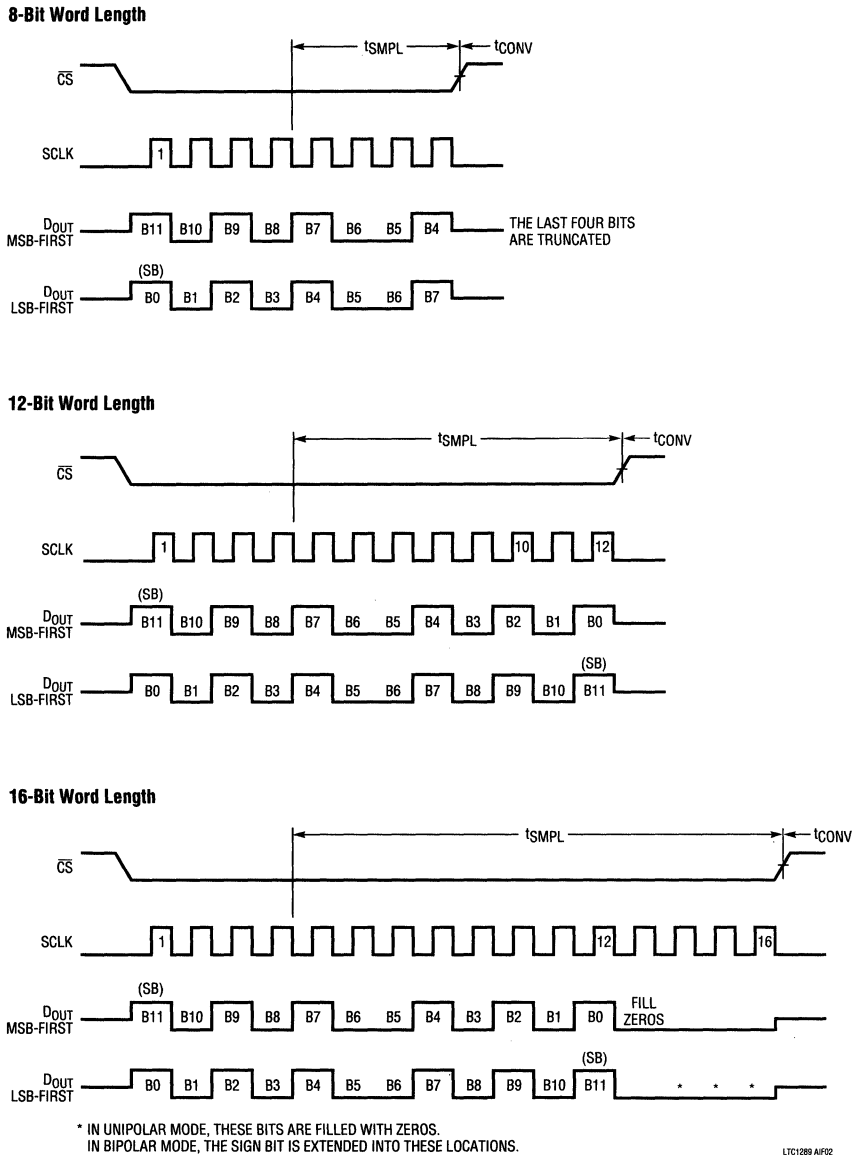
8-Bit Word Length

$t_{SMPL}$

$t_{CONV}$

$\overline{CS}$

SCLK

1

$D_{OUT}$ MSB-FIRST

B11 B10 B9 B8 B7 B6 B5 B4

THE LAST FOUR BITS ARE TRUNCATED

(SB)

$D_{OUT}$ LSB-FIRST

B0 B1 B2 B3 B4 B5 B6 B7

12-Bit Word Length

$t_{SMPL}$

$t_{CONV}$

$\overline{CS}$

SCLK

1

10

12

(SB)

$D_{OUT}$ MSB-FIRST

B11 B10 B9 B8 B7 B6 B5 B4 B3 B2 B1 B0

(SB)

$D_{OUT}$ LSB-FIRST

B0 B1 B2 B3 B4 B5 B6 B7 B8 B9 B10 B11

16-Bit Word Length

$t_{SMPL}$

$t_{CONV}$

$\overline{CS}$

SCLK

1

12

16

(SB)

$D_{OUT}$ MSB-FIRST

B11 B10 B9 B8 B7 B6 B5 B4 B3 B2 B1 B0

FILL ZEROS

(SB)

$D_{OUT}$ LSB-FIRST

B0 B1 B2 B3 B4 B5 B6 B7 B8 B9 B10 B11

* * *

* IN UNIPOLAR MODE, THESE BITS ARE FILLED WITH ZEROS.
IN BIPOLAR MODE, THE SIGN BIT IS EXTENDED INTO THESE LOCATIONS.

LTC1289 AIF02